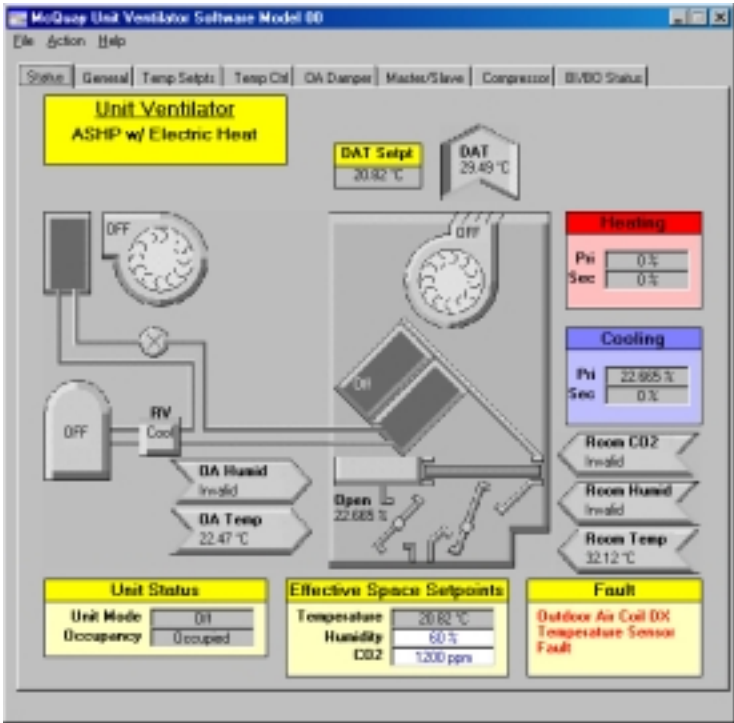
McQuay Unit Ventilator Software Model 00

File Action Help

Status | General | Temp Setpts | Temp Ctrl | OA Damper | Master/Slave | Compressor | BI/BO Status

Unit Ventilator
ASHP w/ Electric Heat

DAT Setpt
20.82 °C

DAT
29.49 °C

OFF

OFF

Heating
Pri 0 %
Sec 0 %

Cooling
Pri 22.665 %
Sec 0 %

Off

OFF

RV
Cool

Room CO2
Invalid

OA Humid
Invalid

Room Humid
Invalid

Open
22.665 %

OA Temp
22.47 °C

Room Temp
32.12 °C

Unit Status
Unit Mode Off
Occupancy Occupied

Effective Space Setpoints
Temperature 20.82 °C
Humidity 60 %
CO2 1200 ppm

Fault
Outdoor Air Coil DX Temperature Sensor Fault